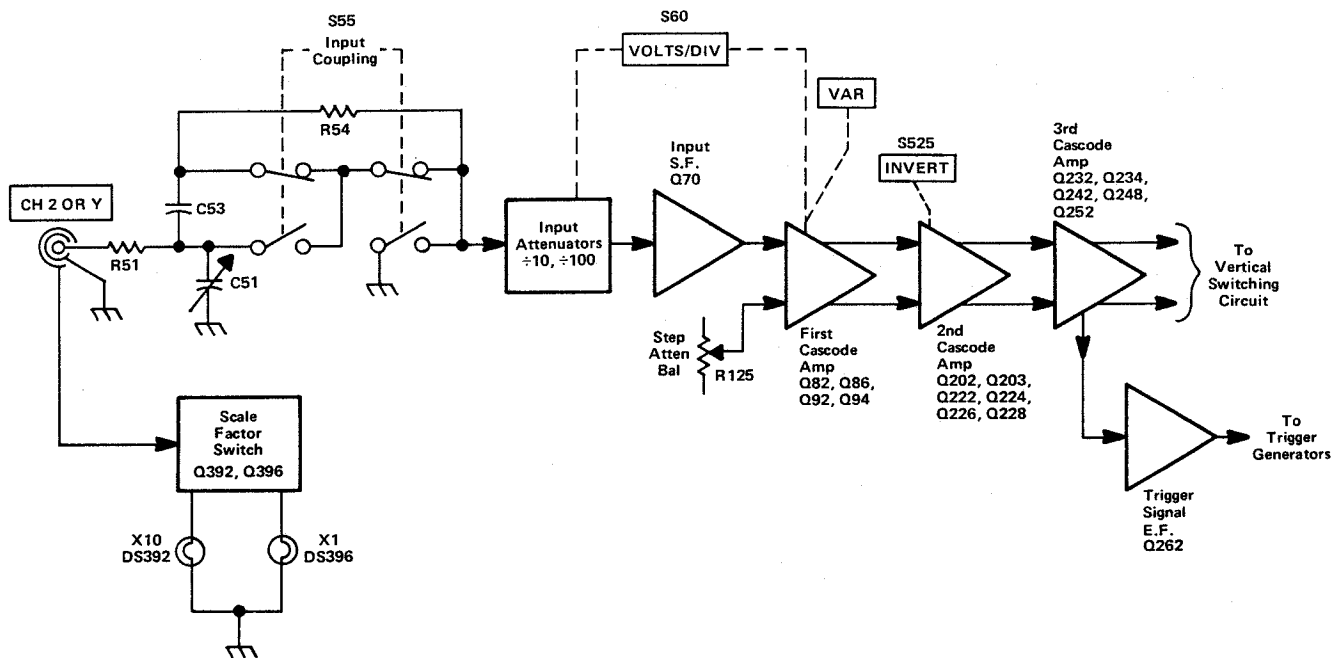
S55
Input
Coupling
R54
S60
VOLTS/DIV
VAR
S525
INVERT
CH 2 OR Y
C53
R51
C51
Input
Attenuators
÷10, ÷100
Input
S.F.
Q70
Step
Atten
Bal
R125
First
Cascode
Amp
Q82, Q86,
Q92, Q94
2nd
Cascode
Amp
Q202, Q203,
Q222, Q224,
Q226, Q228
3rd
Cascode
Amp
Q232, Q234,
Q242, Q248,
Q252
To
Vertical
Switching
Circuit
Scale
Factor
Switch
Q392, Q396
X10
DS392
X1
DS396
Trigger
Signal
E.F.
Q262
To
Trigger
Generators